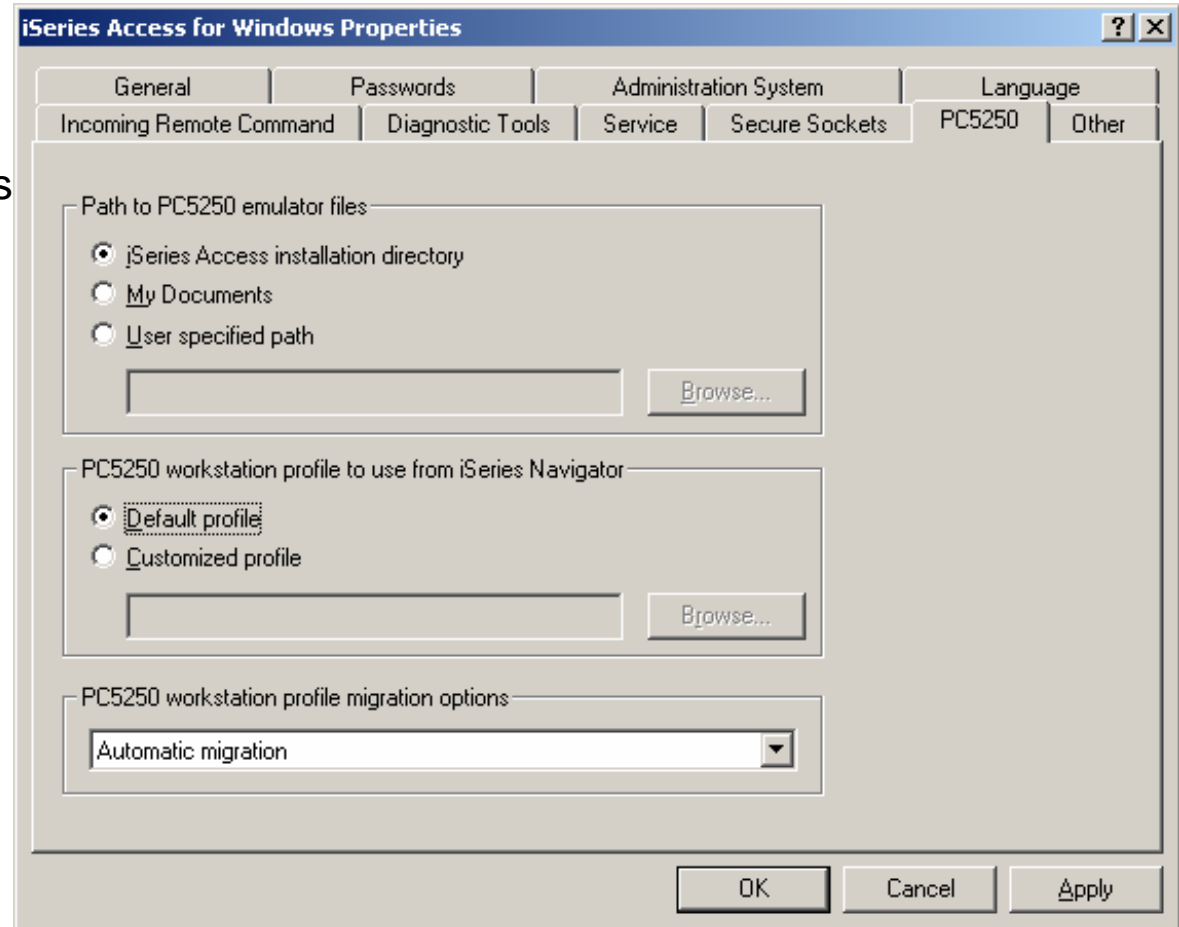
iSeries Access for Windows Properties

?
×

General
Passwords
Administration System
Language
Incoming Remote Command
Diagnostic Tools
Service
Secure Sockets
PC5250
Other

s

Path to PC5250 emulator files

iSeries Access installation directory

My Documents

User specified path

Browse...

PC5250 workstation profile to use from iSeries Navigator

Default profile

Customized profile

Browse...

PC5250 workstation profile migration options

Automatic migration

OK
Cancel
Apply